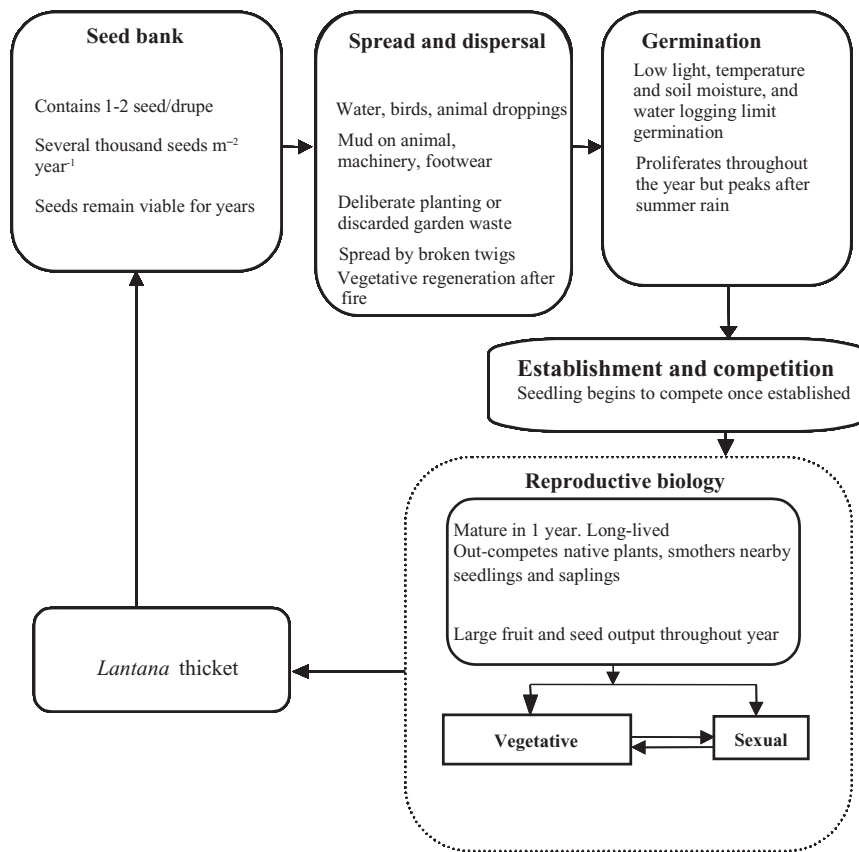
Seed bank

Contains 1-2 seed/drupe

Several thousand seeds $m^{-2}$ $year^{-1}$

Seeds remain viable for years

Spread and dispersal

Water, birds, animal droppings

Mud on animal, machinery, footwear

Deliberate planting or discarded garden waste

Spread by broken twigs

Vegetative regeneration after fire

Germination

Low light, temperature and soil moisture, and water logging limit germination

Proliferates throughout the year but peaks after summer rain

Establishment and competition

Seedling begins to compete once established

Reproductive biology

Mature in 1 year. Long-lived

Out-competes native plants, smothers nearby seedlings and saplings

Large fruit and seed output throughout year

Vegetative

Sexual

Lantana thicket